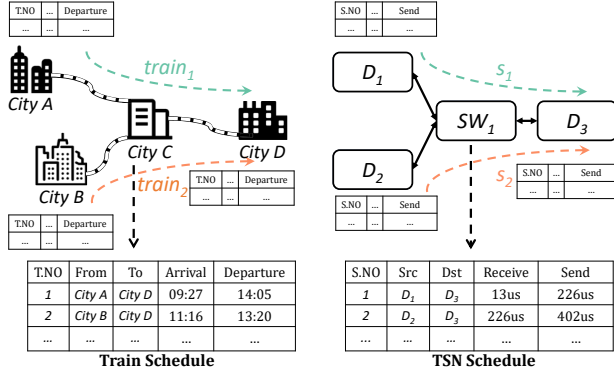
| T.NO | ... | Departure |
|---|---|---|
| ... | ... | ... |

City A

train$_1$

City B

City C

City D

train$_2$

| T.NO | ... | Departure |
|---|---|---|
| ... | ... | ... |

| T.NO | ... | Departure |
|---|---|---|
| ... | ... | ... |

| T.NO | From | To | Arrival | Departure |
|---|---|---|---|---|
| 1 | City A | City D | 09:27 | 14:05 |
| 2 | City B | City D | 11:16 | 13:20 |
| ... | ... | ... | ... | ... |

Train Schedule

| S.NO | ... | Send |
|---|---|---|
| ... | ... | ... |

$D_1$

$s_1$

$SW_1$

$D_3$

$D_2$

$s_2$

| S.NO | ... | Send |
|---|---|---|
| ... | ... | ... |

| S.NO | ... | Send |
|---|---|---|
| ... | ... | ... |

| S.NO | Src | Dst | Receive | Send |
|---|---|---|---|---|
| 1 | $D_1$ | $D_3$ | 13us | 226us |
| 2 | $D_2$ | $D_3$ | 226us | 402us |
| ... | ... | ... | ... | ... |

TSN Schedule